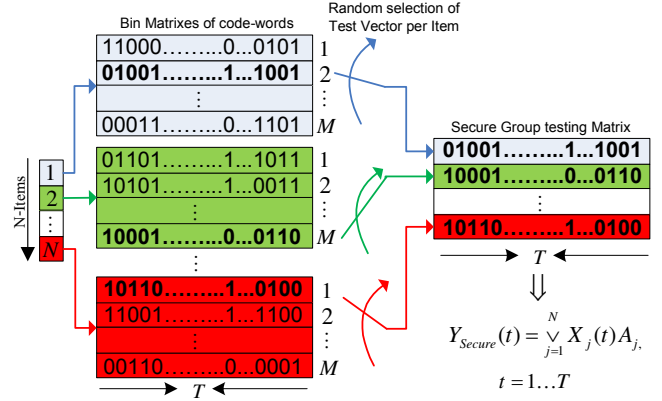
Bin Matrixes of code-words

Random selection of Test Vector per Item

11000.........0...0101 1
01001.........1...1001 2
⋮ ⋮
00011.........0...1101 $M$

N-Items

1
2
⋮
$N$

01101.........1...1011 1
10101.........1...0011 2
⋮ ⋮
10001.........0...0110 $M$

⋮

10110.........1...0100 1
11001.........1...1100 2
⋮ ⋮
00110.........0...0001 $M$

$T$

Secure Group testing Matrix

01001.........1...1001
10001.........0...0110
⋮
10110.........1...0100

$T$

$\Downarrow$

$Y_{Secure}(t) = \bigvee_{j=1}^{N} X_j(t) A_j,$

$t = 1 \ldots T$